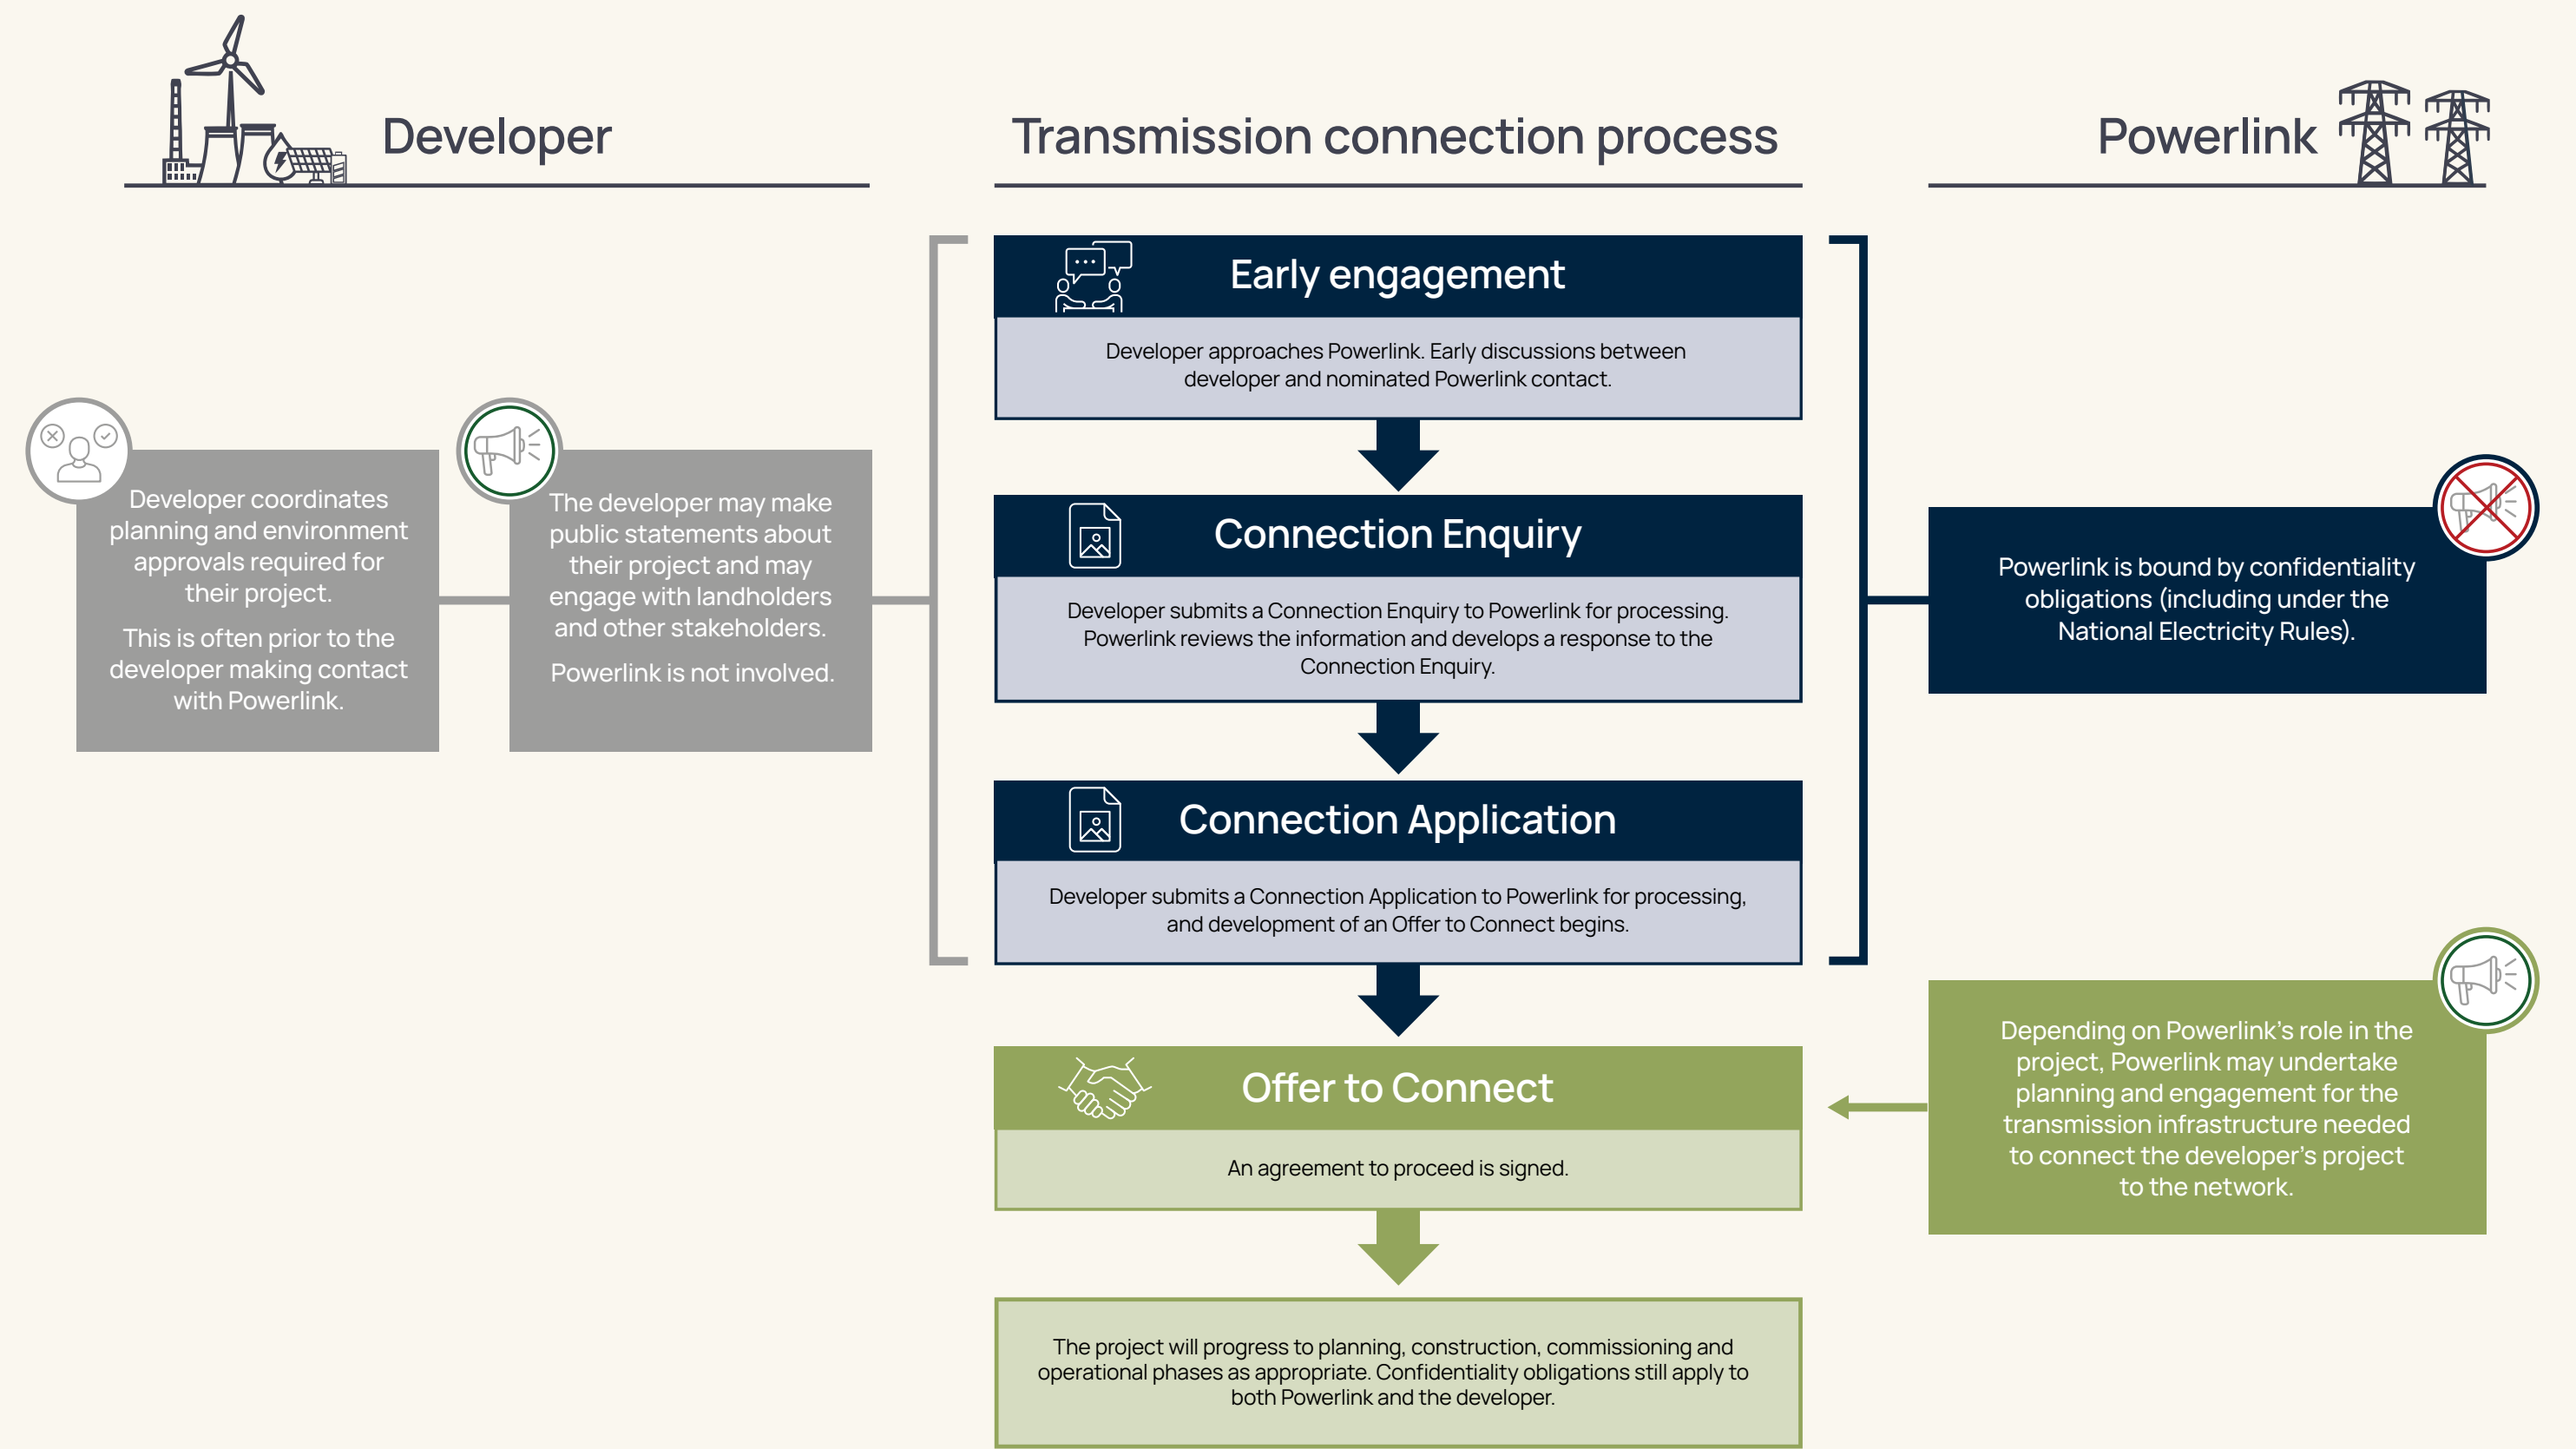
Developer

Transmission connection process

Powerlink

Developer coordinates planning and environment approvals required for their project.

This is often prior to the developer making contact with Powerlink.

The developer may make public statements about their project and may engage with landholders and other stakeholders.

Powerlink is not involved.

Early engagement

Developer approaches Powerlink. Early discussions between developer and nominated Powerlink contact.

Connection Enquiry

Developer submits a Connection Enquiry to Powerlink for processing. Powerlink reviews the information and develops a response to the Connection Enquiry.

Connection Application

Developer submits a Connection Application to Powerlink for processing, and development of an Offer to Connect begins.

Powerlink is bound by confidentiality obligations (including under the National Electricity Rules).

Offer to Connect

An agreement to proceed is signed.

Depending on Powerlink's role in the project, Powerlink may undertake planning and engagement for the transmission infrastructure needed to connect the developer's project to the network.

The project will progress to planning, construction, commissioning and operational phases as appropriate. Confidentiality obligations still apply to both Powerlink and the developer.